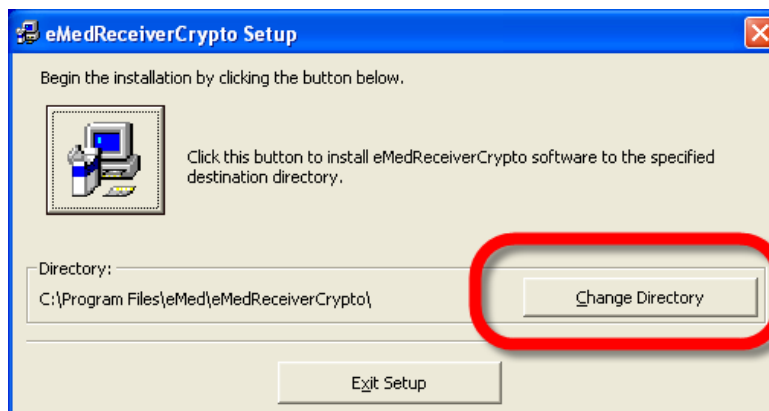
eMedReceiverCrypto Setup

Begin the installation by clicking the button below.

Click this button to install eMedReceiverCrypto software to the specified destination directory.

Directory:

C:\Program Files\eMed\eMedReceiverCrypto\

Change Directory

Exit Setup